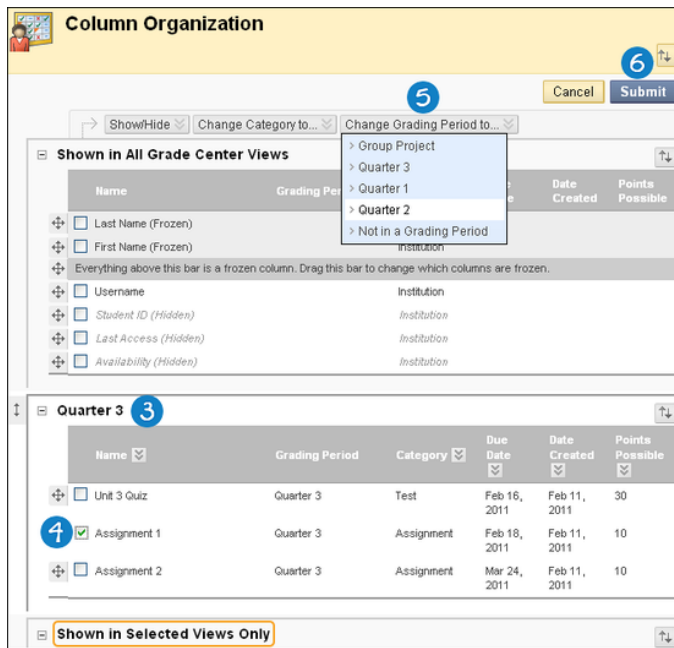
Column Organization

6

Cancel Submit

Show/Hide Change Category to... Change Grading Period to... 5

Group Project
Quarter 3
Quarter 1
Quarter 2
Not in a Grading Period

Shown in All Grade Center Views

| Name | Grading Period | Due Date | Date Created | Points Possible |
|---|---|---|---|---|
| Last Name (Frozen) | | | | |
| First Name (Frozen) | Institution | | | |

Everything above this bar is a frozen column. Drag this bar to change which columns are frozen.

| Name | Grading Period |
|---|---|
| Username | Institution |
| Student ID (Hidden) | Institution |
| Last Access (Hidden) | Institution |
| Availability (Hidden) | Institution |

Quarter 3 3

| Name | Grading Period | Category | Due Date | Date Created | Points Possible |
|---|---|---|---|---|---|
| Unit 3 Quiz | Quarter 3 | Test | Feb 16, 2011 | Feb 11, 2011 | 30 |
| Assignment 1 | Quarter 3 | Assignment | Feb 18, 2011 | Feb 11, 2011 | 10 |
| Assignment 2 | Quarter 3 | Assignment | Mar 24, 2011 | Feb 11, 2011 | 10 |

4

Shown in Selected Views Only